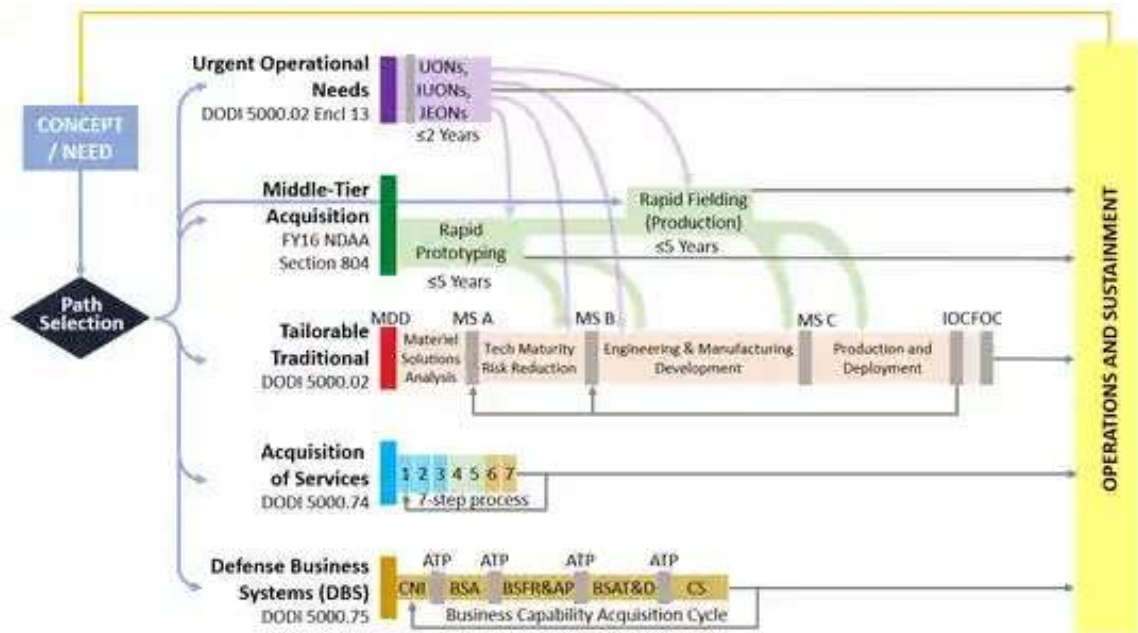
CONCEPT / NEED

Path Selection

Urgent Operational Needs
DODI 5000.02 Encl 13

UONs, IUONs, JEONs
≤2 Years

Middle-Tier Acquisition
FY16 NDAA Section 804

Rapid Prototyping
≤5 Years

Rapid Fielding (Production)
≤5 Years

Tailorable Traditional
DODI 5000.02

MDD
MS A
MS B
MS C
IOC
FOC

Materiel Solutions Analysis
Tech Maturity Risk Reduction
Engineering & Manufacturing Development
Production and Deployment

Acquisition of Services
DODI 5000.74

1 2 3 4 5 6 7
7-step process

Defense Business Systems (DBS)
DODI 5000.75

ATP
ATP
ATP
ATP

CNI
BSA
BSFR&AP
BSAT&D
CS

Business Capability Acquisition Cycle

OPERATIONS AND SUSTAINMENT